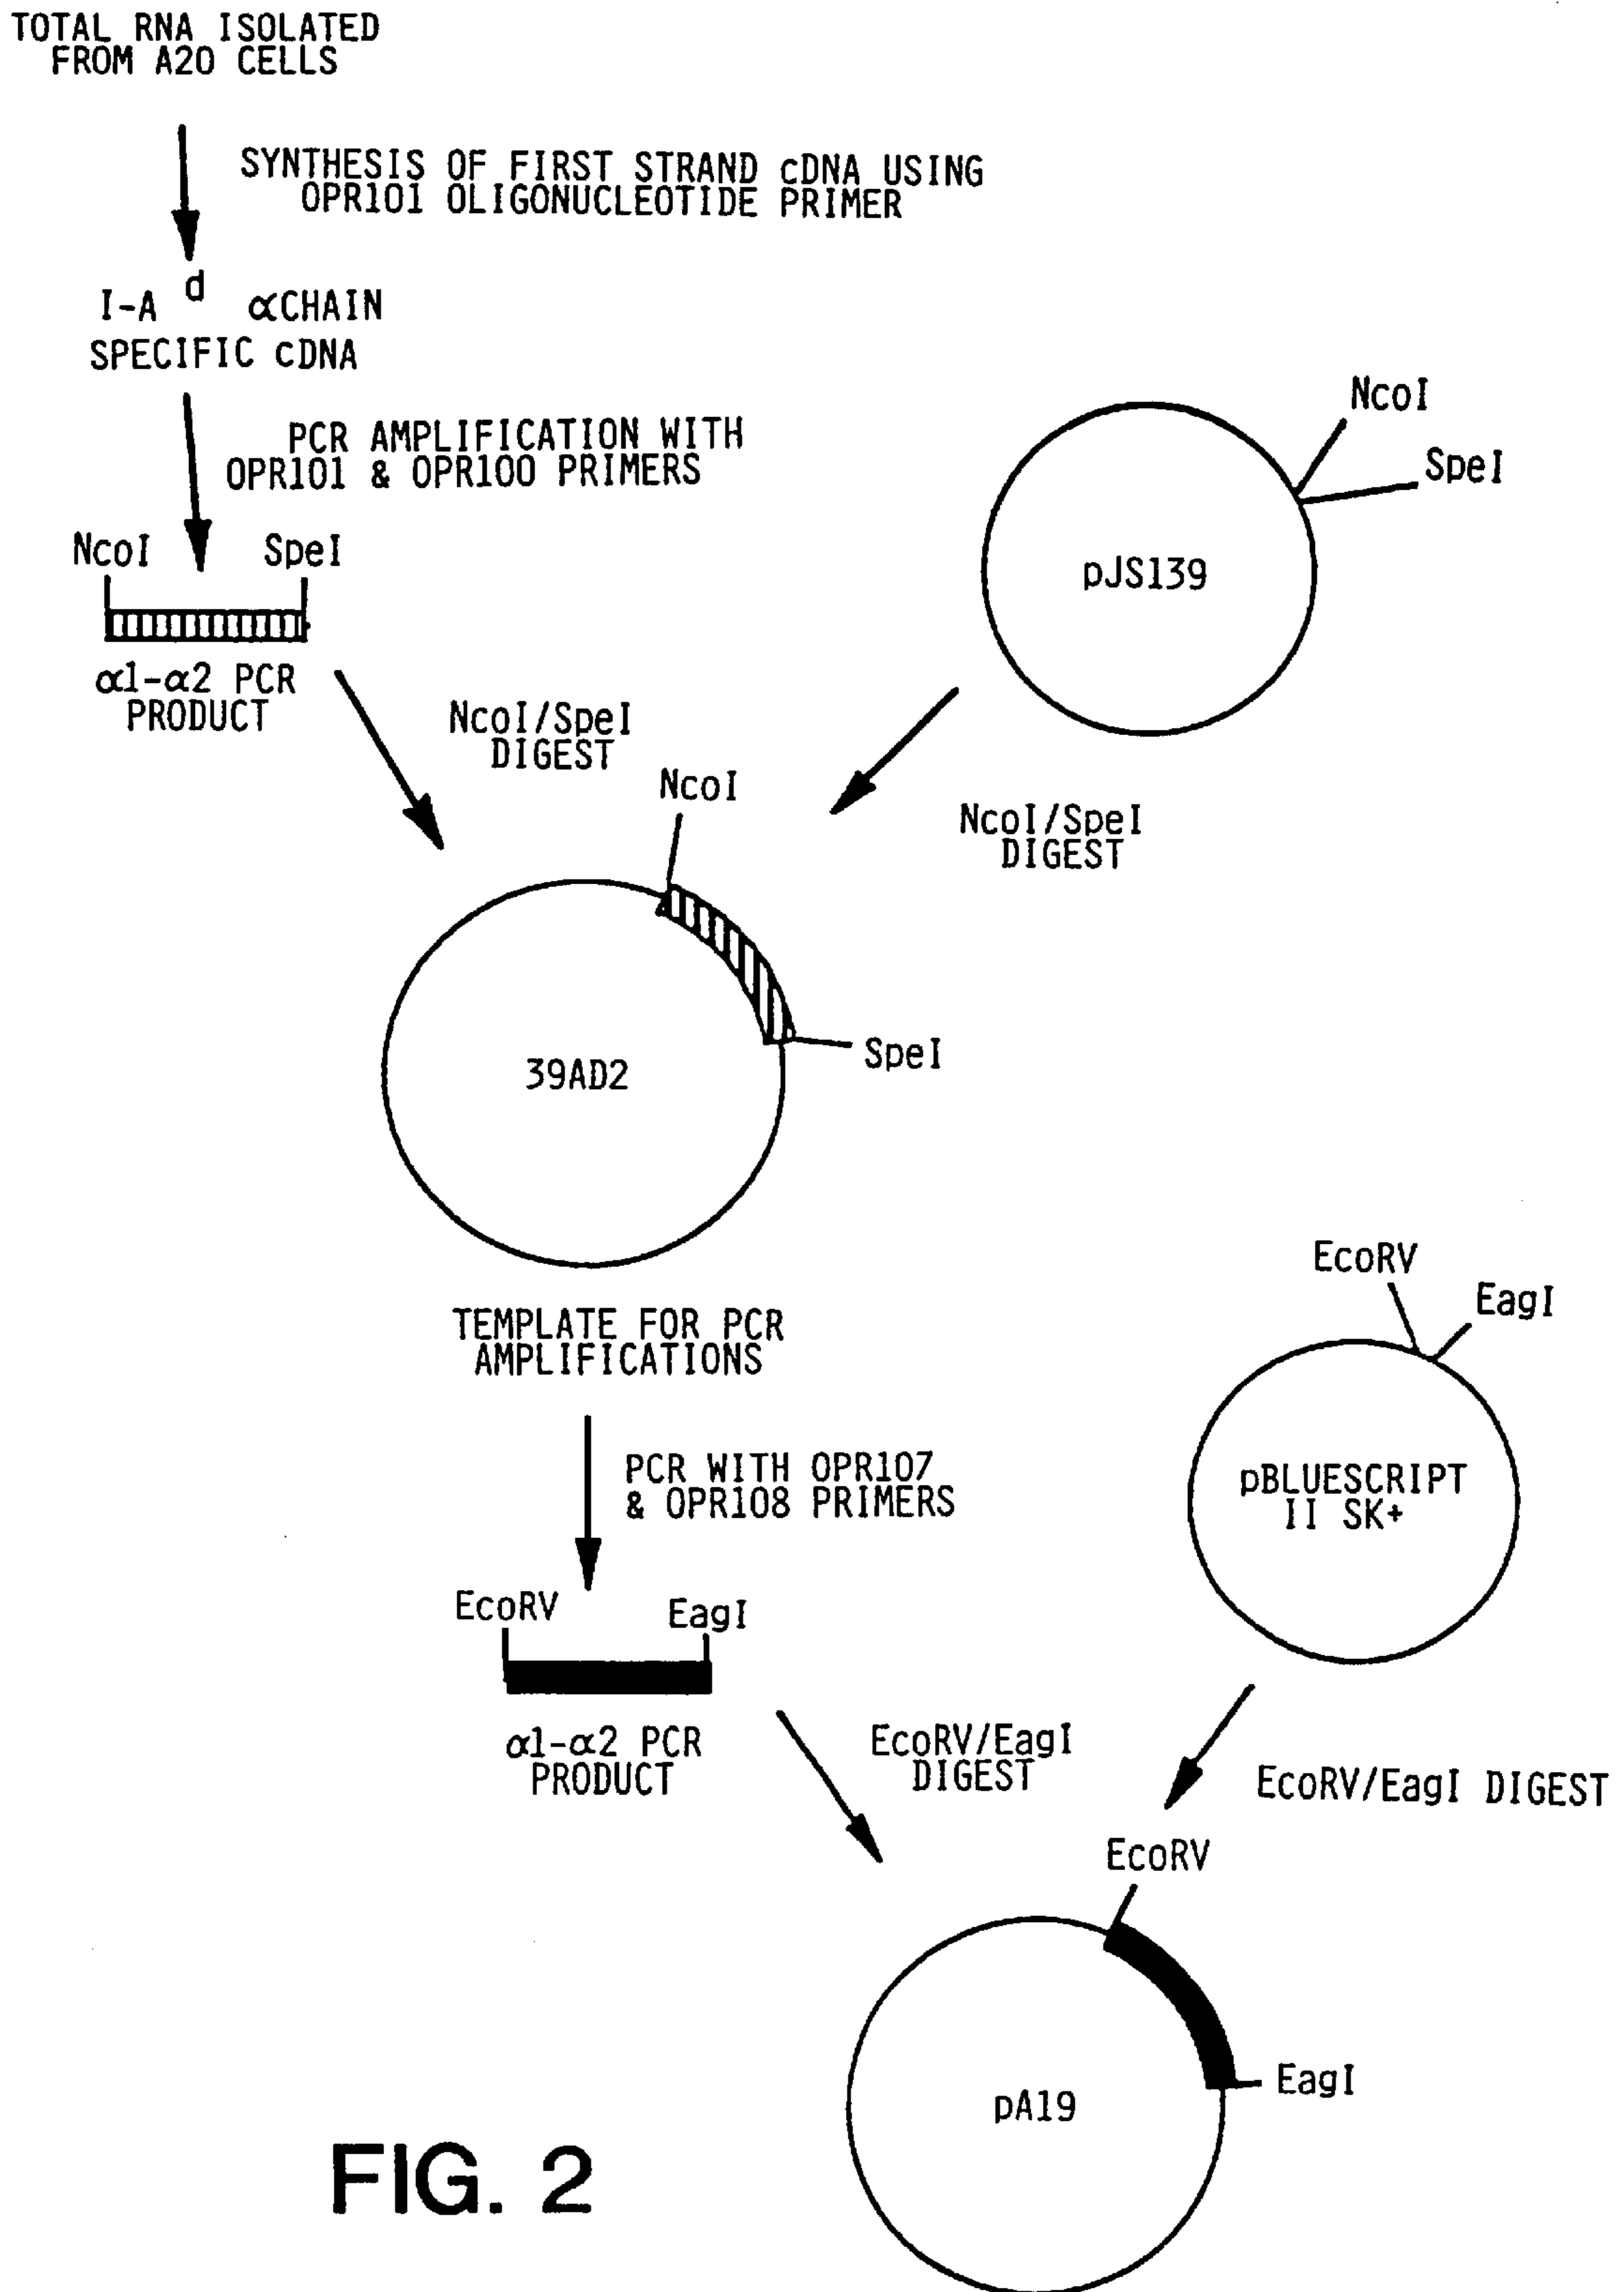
TOTAL RNA ISOLATED FROM A20 CELLS

SYNTHESIS OF FIRST STRAND cDNA USING OPR101 OLIGONUCLEOTIDE PRIMER

I-A$^{d}$ $\alpha$CHAIN SPECIFIC cDNA

PCR AMPLIFICATION WITH OPR101 & OPR100 PRIMERS

NcoI

SpeI

pJS139

NcoI

SpeI

$\alpha$1-$\alpha$2 PCR PRODUCT

NcoI/SpeI DIGEST

NcoI

NcoI/SpeI DIGEST

39AD2

SpeI

TEMPLATE FOR PCR AMPLIFICATIONS

EcoRV

EagI

pBLUESCRIPT II SK+

PCR WITH OPR107 & OPR108 PRIMERS

EcoRV

EagI

$\alpha$1-$\alpha$2 PCR PRODUCT

EcoRV/EagI DIGEST

EcoRV/EagI DIGEST

EcoRV

pA19

EagI

FIG. 2